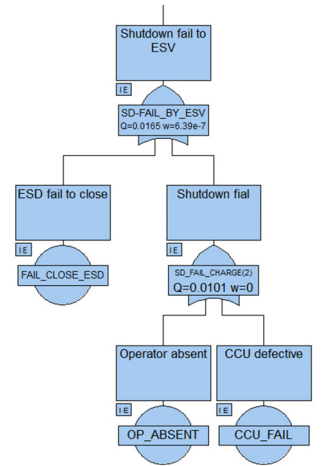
Shutdown fail to ESV

I E

SD-FAIL_BY_ESV
Q=0.0165 w=6.39e-7

ESD fail to close

I E

FAIL_CLOSE_ESD

Shutdown fial

I E

SD_FAIL_CHARGE(2)
Q=0.0101 w=0

Operator absent

I E

OP_ABSENT

CCU defective

I E

CCU_FAIL